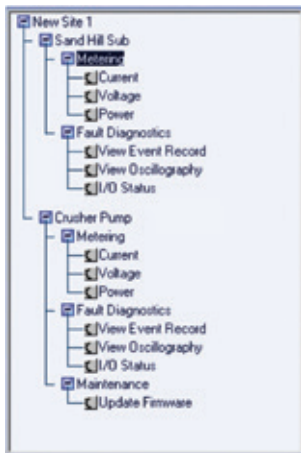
New Site 1
Sand Hill Sub
Metering
Current
Voltage
Power
Fault Diagnostics
View Event Record
View Oscillography
I/O Status
Crusher Pump
Metering
Current
Voltage
Power
Fault Diagnostics
View Event Record
View Oscillography
I/O Status
Maintenance
Update Firmware